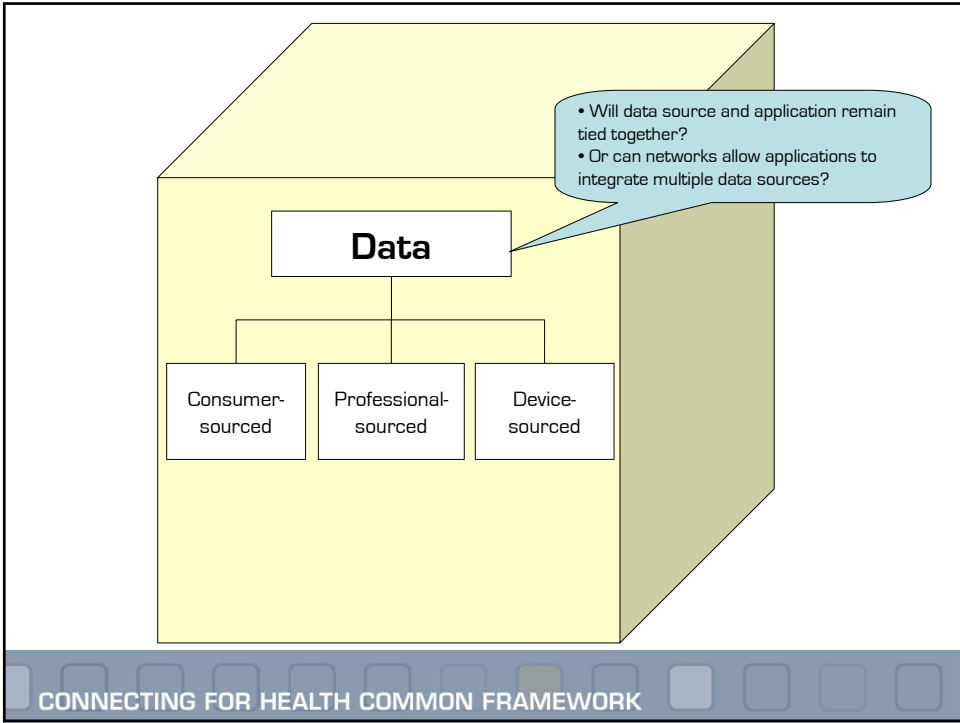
• Will data source and application remain tied together?
• Or can networks allow applications to integrate multiple data sources?

Data

Consumer-sourced

Professional-sourced

Device-sourced

CONNECTING FOR HEALTH COMMON FRAMEWORK